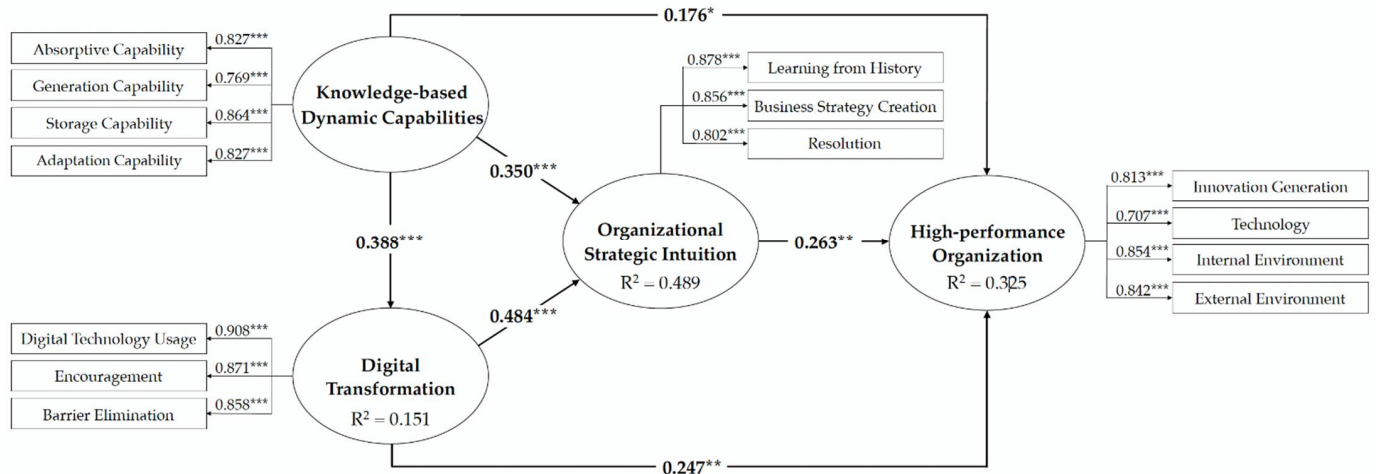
0.176*

Absorptive Capability
0.827***
Generation Capability
0.769***
Storage Capability
0.864***
Adaptation Capability
0.827***

Knowledge-based Dynamic Capabilities

0.878***
Learning from History
0.856***
Business Strategy Creation
0.802***
Resolution

0.350***

0.388***

Organizational Strategic Intuition
$R^2 = 0.489$

0.263**

High-performance Organization
$R^2 = 0.325$

0.813***
Innovation Generation
0.707***
Technology
0.854***
Internal Environment
0.842***
External Environment

0.484***

Digital Technology Usage
0.908***
Encouragement
0.871***
Barrier Elimination
0.858***

Digital Transformation
$R^2 = 0.151$

0.247**